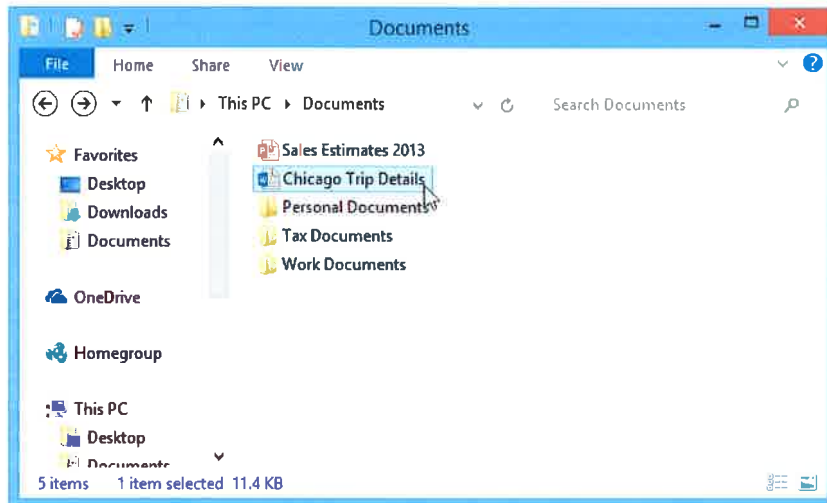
Documents

File Home Share View

This PC ▸ Documents

Search Documents

Favorites
Desktop
Downloads
Documents

OneDrive

Homegroup

This PC
Desktop
Documents

Sales Estimates 2013
Chicago Trip Details
Personal Documents
Tax Documents
Work Documents

5 items 1 item selected 11.4 KB